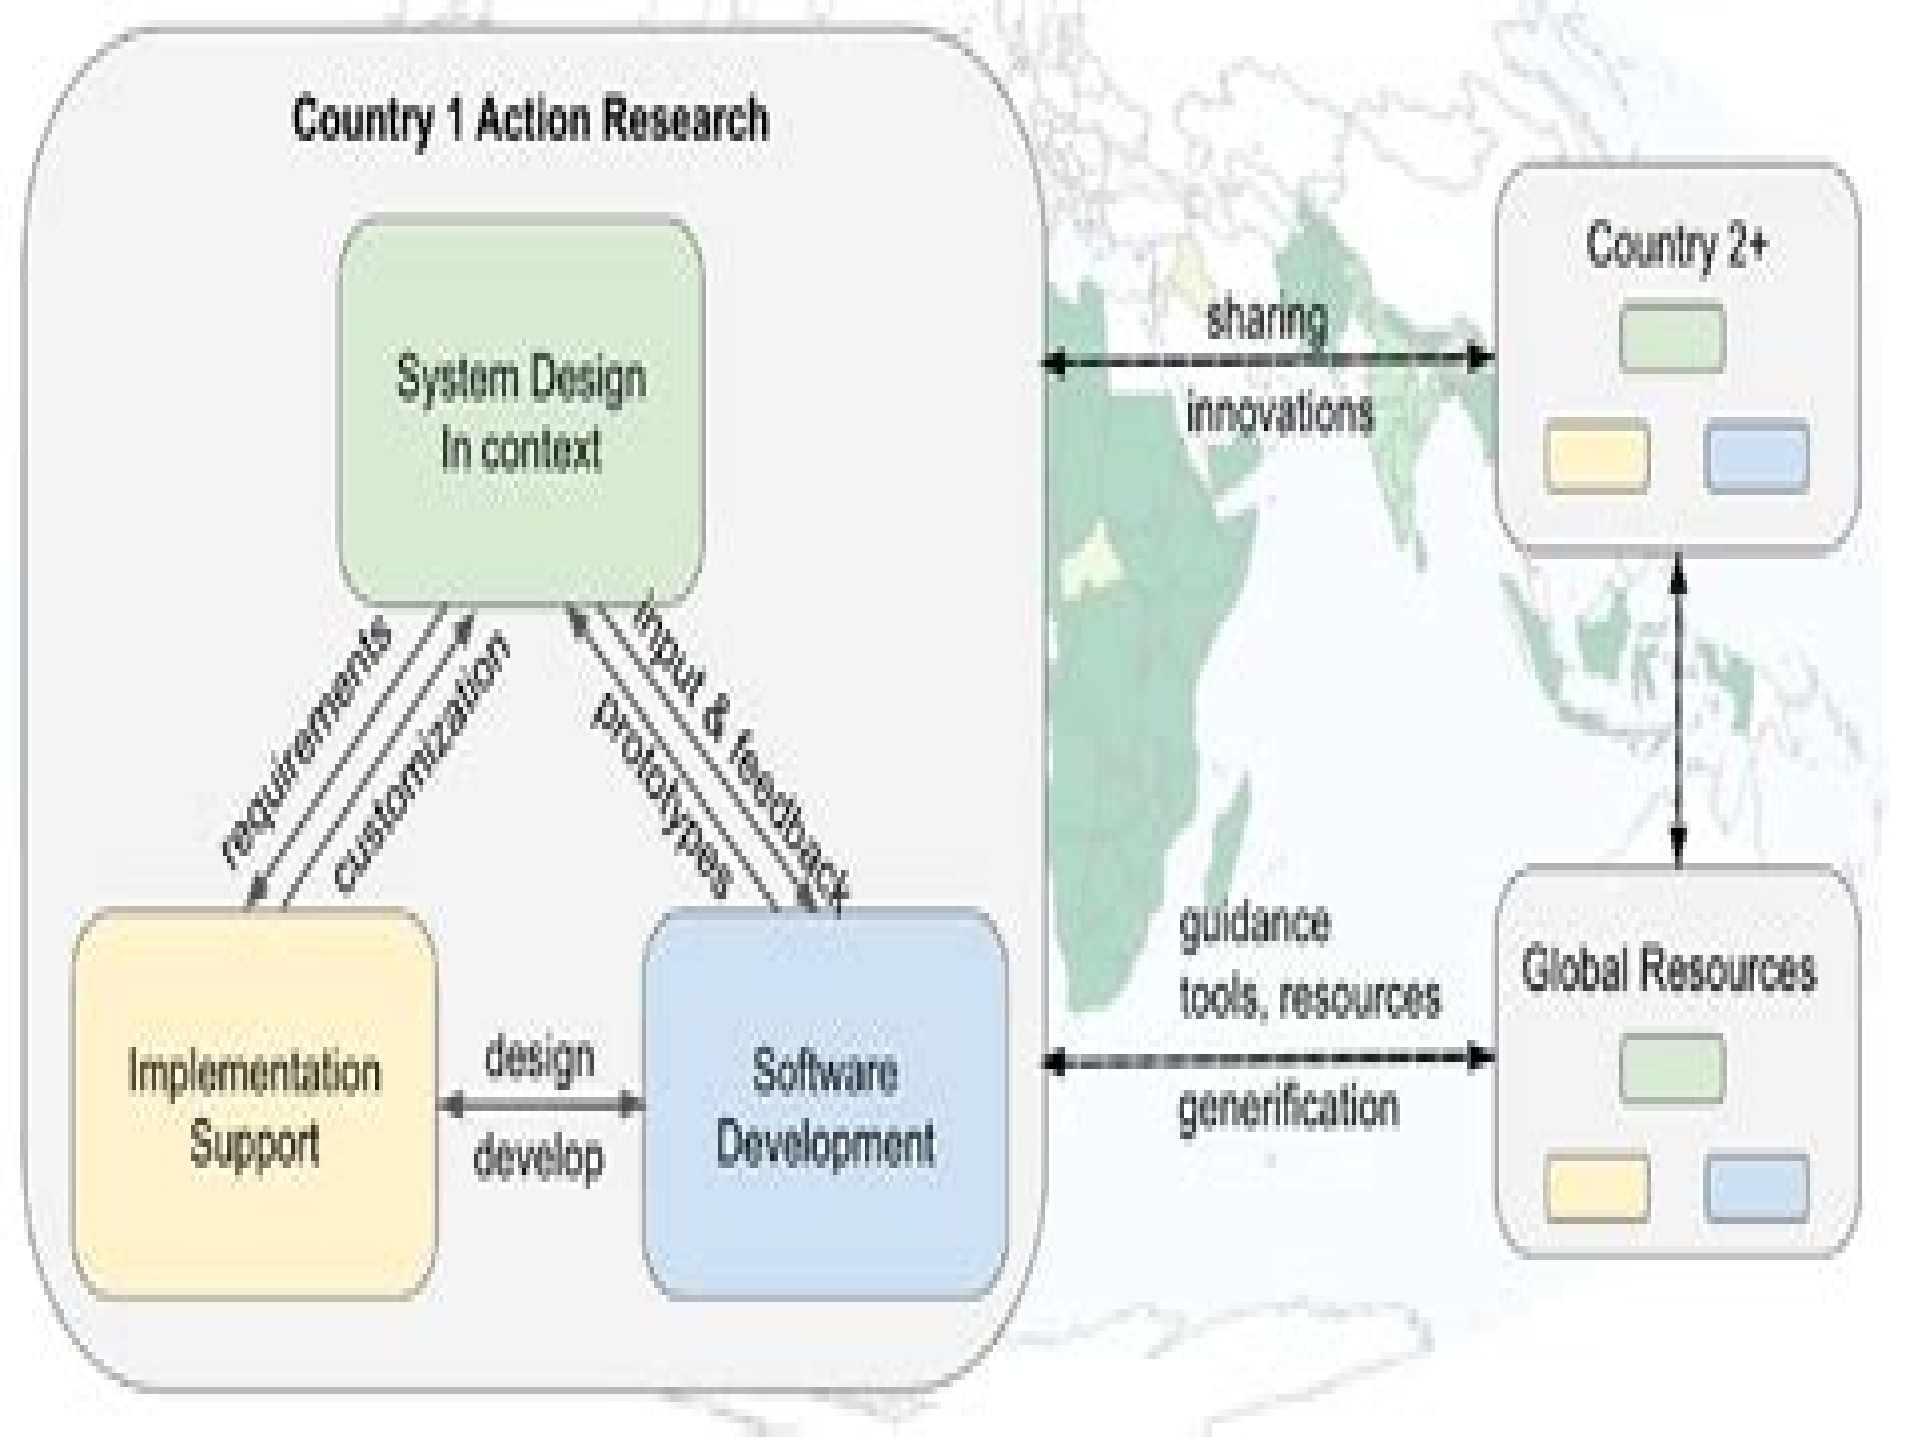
Country 1 Action Research

System Design In context

requirements

customization

input & feedback

prototypes

Implementation Support

design

develop

Software Development

sharing innovations

Country 2+

guidance tools, resources

generification

Global Resources